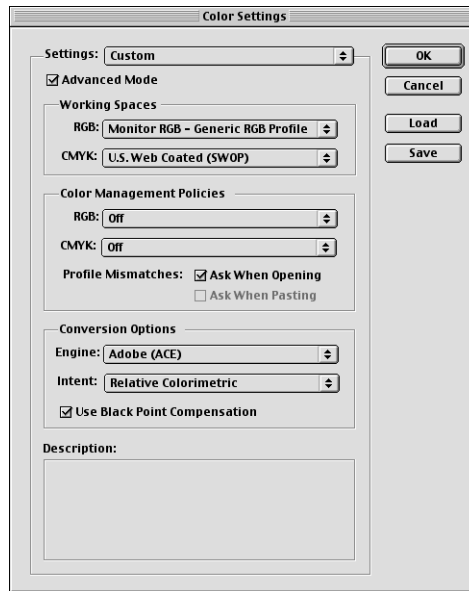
Color Settings

Settings: Custom

OK

Cancel

Load

Save

☑ Advanced Mode

Working Spaces

RGB: Monitor RGB - Generic RGB Profile

CMYK: U.S. Web Coated (SWOP)

Color Management Policies

RGB: Off

CMYK: Off

Profile Mismatches: ☑ Ask When Opening

☐ Ask When Pasting

Conversion Options

Engine: Adobe (ACE)

Intent: Relative Colorimetric

☑ Use Black Point Compensation

Description: